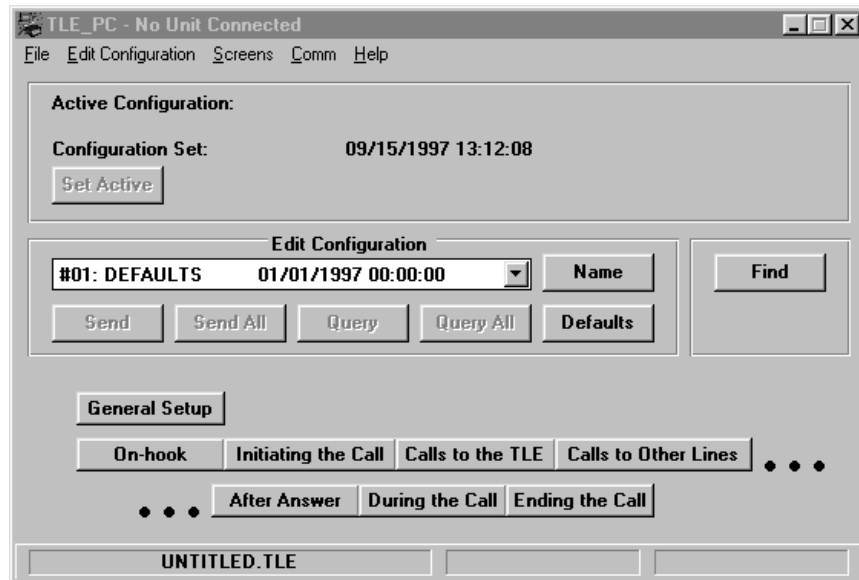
TLE_PC - No Unit Connected

File Edit Configuration Screens Comm Help

Active Configuration:

Configuration Set: 09/15/1997 13:12:08

Set Active

Edit Configuration

#01: DEFAULTS 01/01/1997 00:00:00

Name

Find

Send Send All Query Query All Defaults

General Setup

On-hook Initiating the Call Calls to the TLE Calls to Other Lines • • •

• • • After Answer During the Call Ending the Call

UNTITLED.TLE